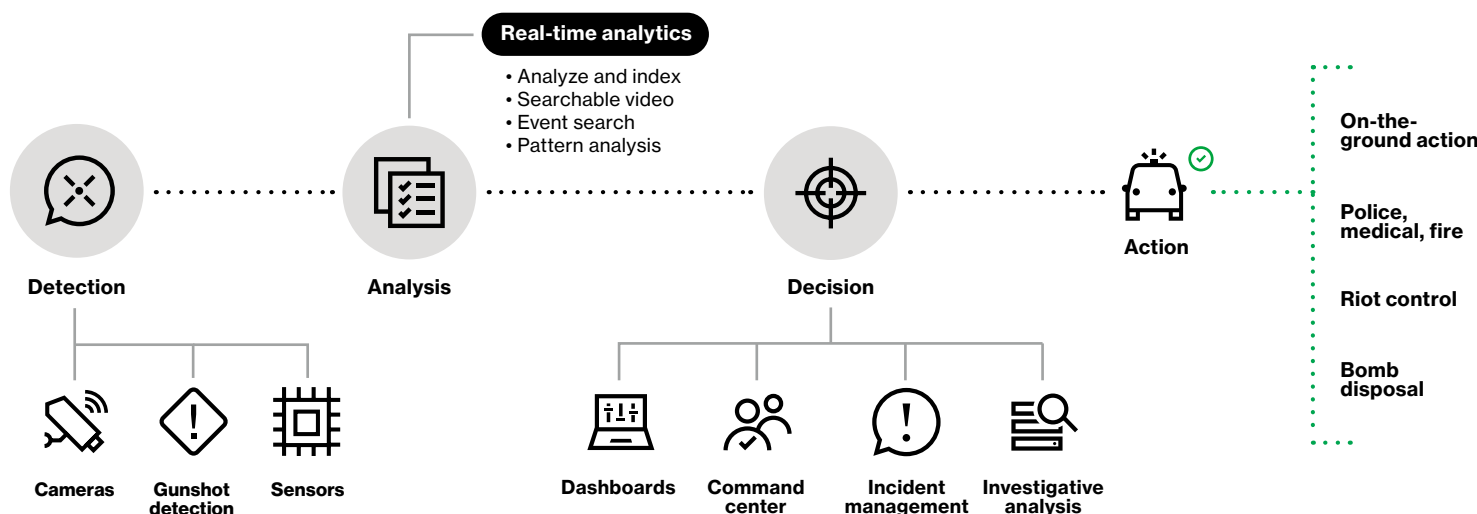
Real-time analytics

• Analyze and index
• Searchable video
• Event search
• Pattern analysis

Detection

Analysis

Decision

Action

On-the-ground action

Police, medical, fire

Riot control

Bomb disposal

Cameras

Gunshot detection

Sensors

Dashboards

Command center

Incident management

Investigative analysis